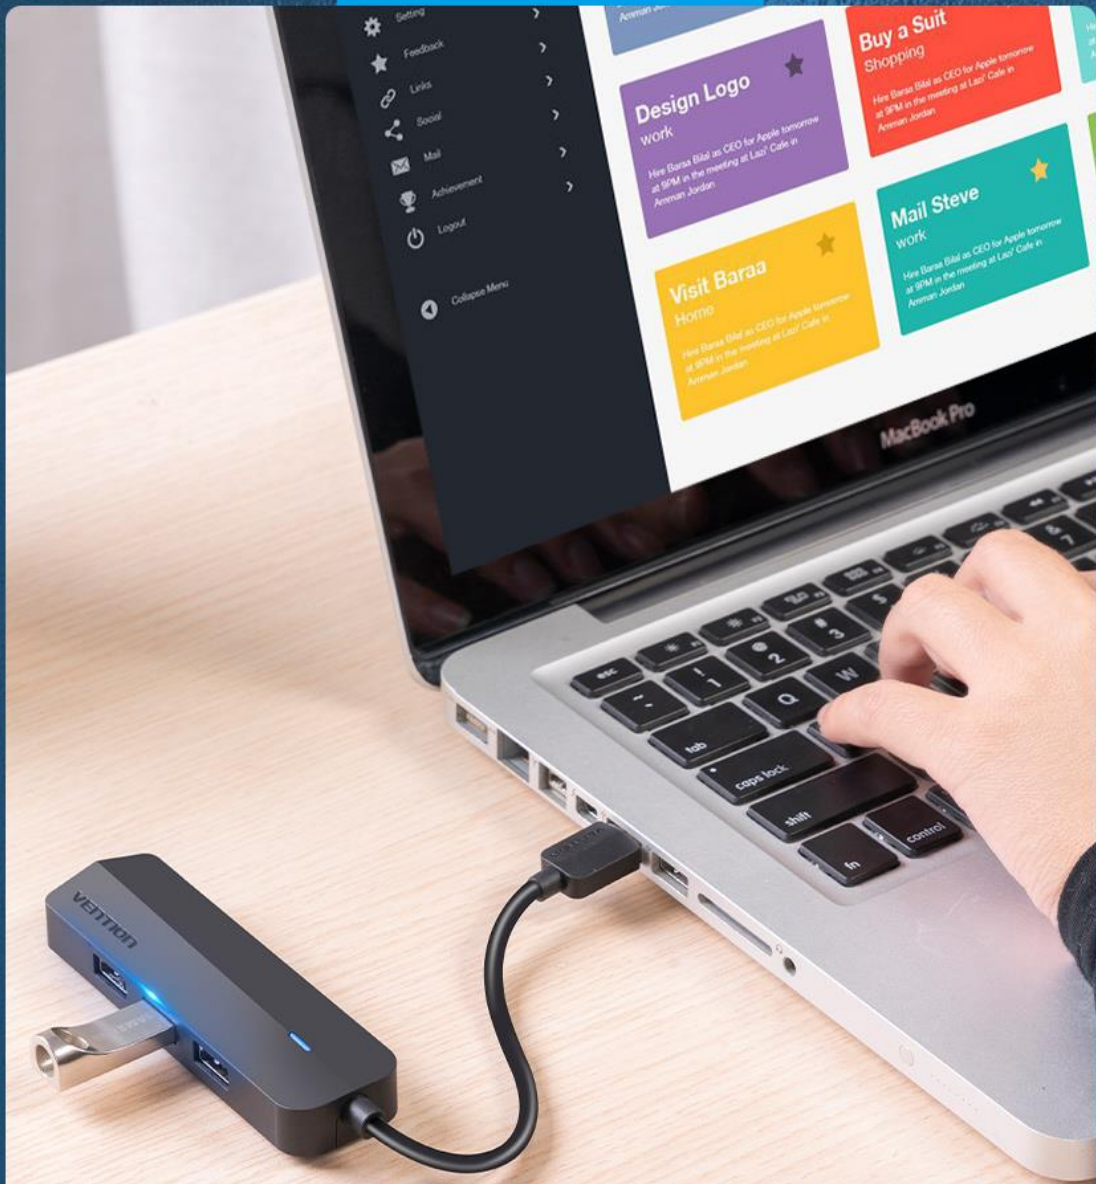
Setting
Feedback
Links
Social
Mail
Achievement
Logout
Collapse Menu

Amman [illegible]

Design Logo
work
Hire Barsa Bilal as CEO for Apple tomorrow at 9PM in the meeting at Lazi' Cafe in Amman Jordan

Buy a Suit
Shopping
Hire Barsa Bilal as CEO for Apple tomorrow at 9PM in the meeting at Lazi' Cafe in Amman Jordan

Visit Baraa
Home
Hire Barsa Bilal as CEO for Apple tomorrow at 9PM in the meeting at Lazi' Cafe in Amman Jordan

Mail Steve
work
Hire Barsa Bilal as CEO for Apple tomorrow at 9PM in the meeting at Lazi' Cafe in Amman Jordan

MacBook Pro

esc
!
1
@
2
#
3
$
Q
W
tab
caps lock
shift
fn
control

VENTION